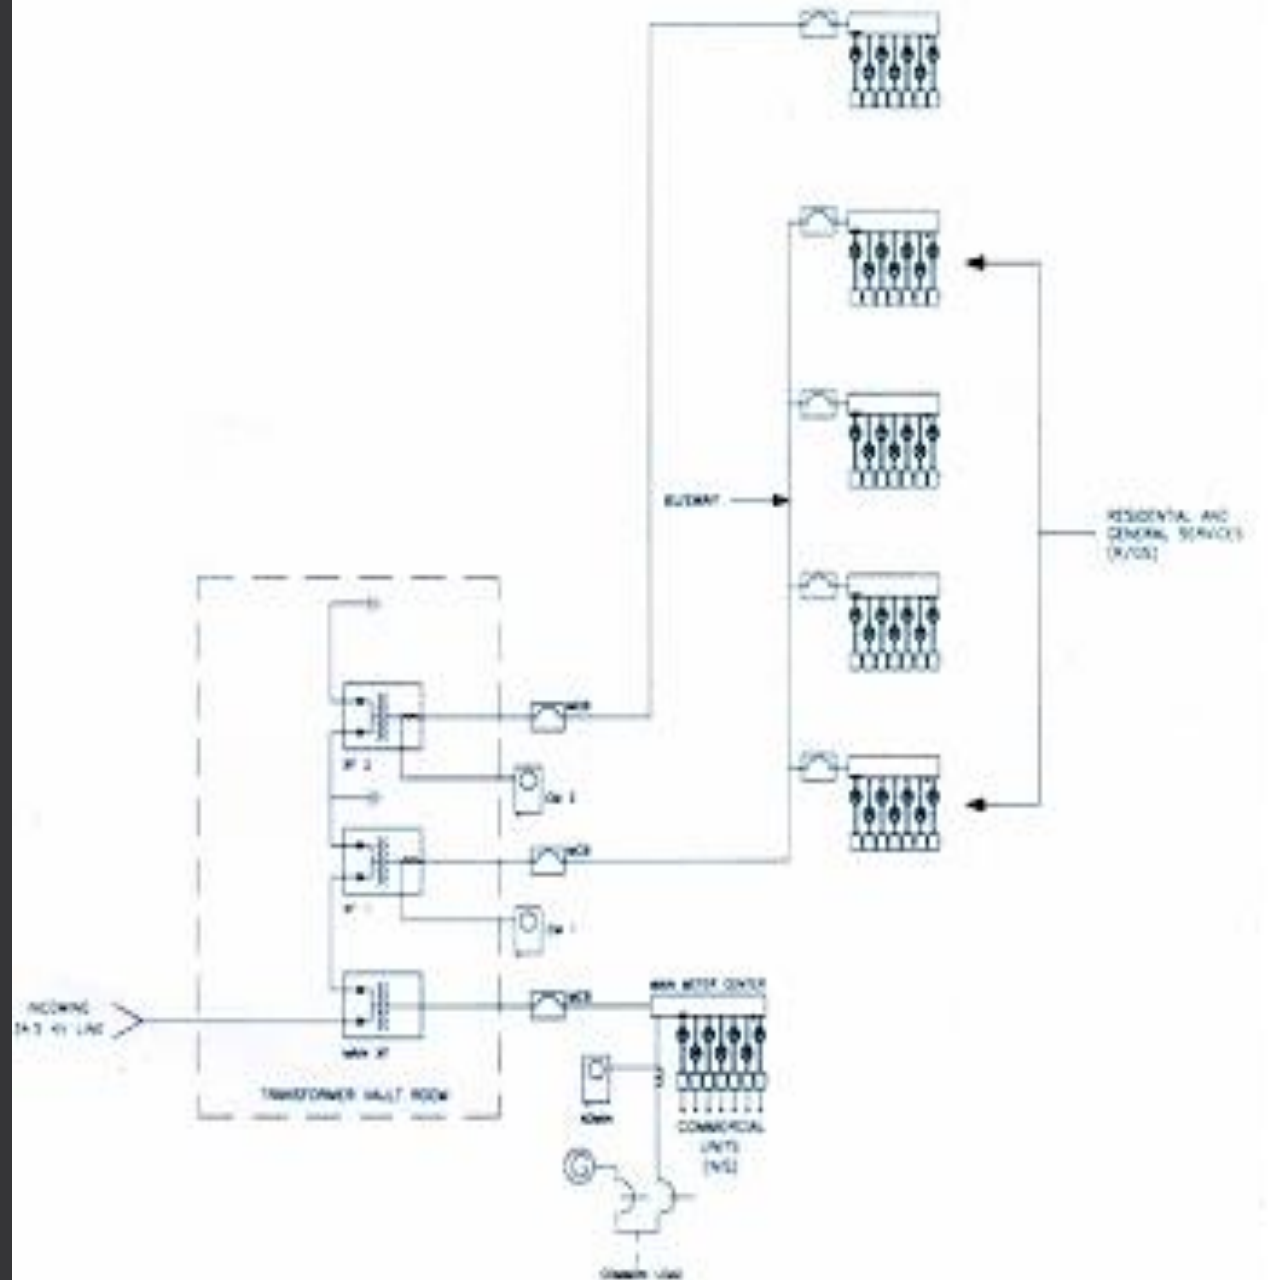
BUSWAY

RESIDENTIAL AND GENERAL SERVICES (R/GS)

MCB

XF 2

CM 2

MCB

XF 1

CM 1

INCOMING 34.5 KV LINE

MCB

MAIN XF

MAIN METER CENTER

ADMIN

COMMERCIAL UNITS (N/S)

TRANSFORMER VAULT ROOM

COMMON LOAD